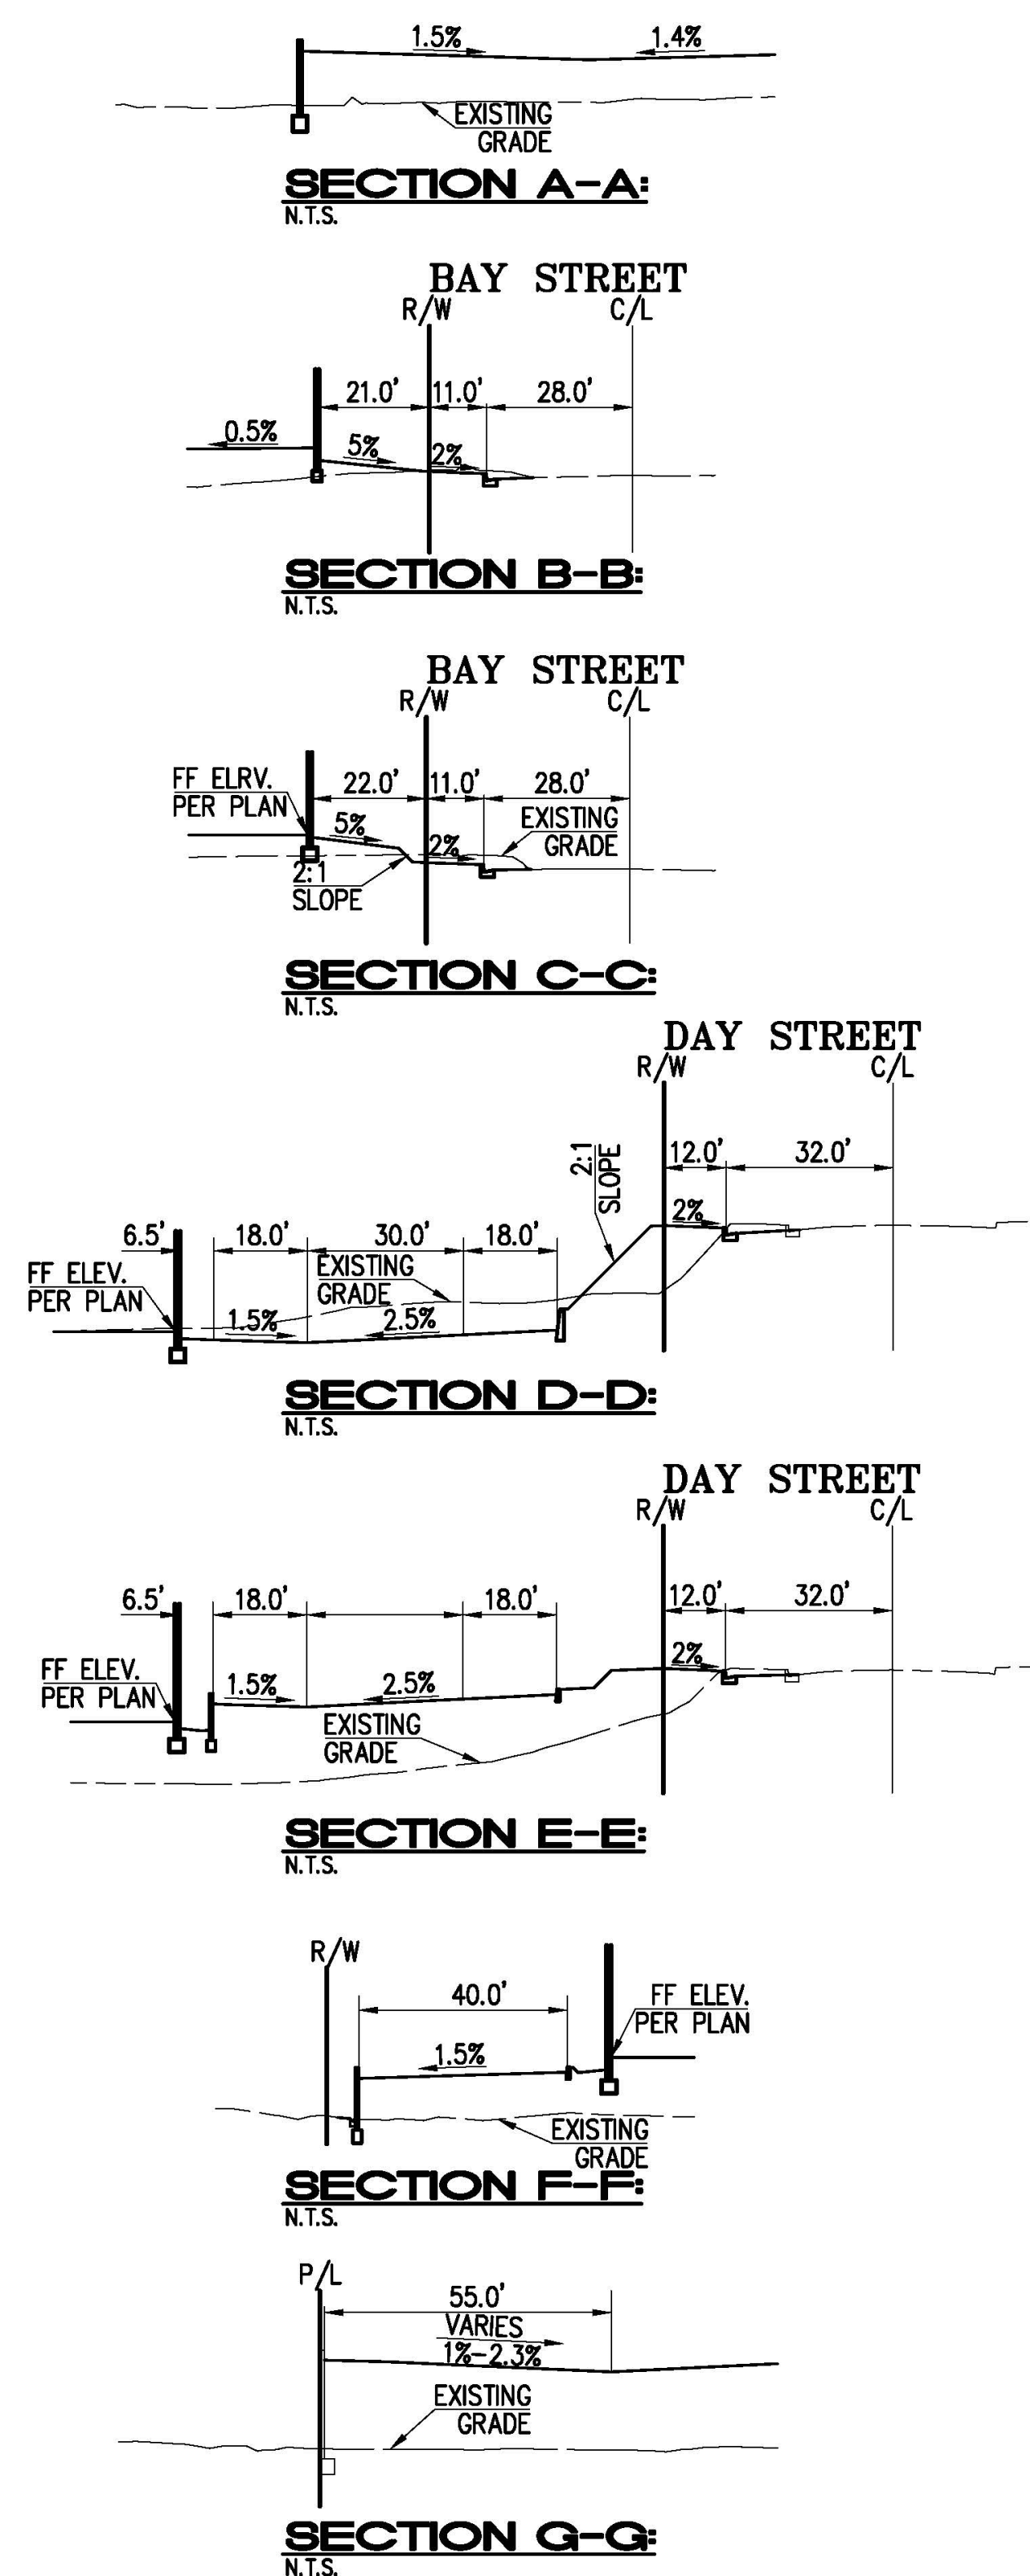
1.5%
1.4%
EXISTING GRADE

SECTION A-A:
N.T.S.

BAY STREET
R/W
C/L
21.0'
11.0'
28.0'
0.5%
5%
2%

SECTION B-B:
N.T.S.

BAY STREET
R/W
C/L
FF ELRV. PER PLAN
22.0'
11.0'
28.0'
5%
EXISTING GRADE
2%
2:1 SLOPE

SECTION C-C:
N.T.S.

DAY STREET
R/W
C/L
2:1 SLOPE
12.0'
32.0'
2%
6.5'
18.0'
30.0'
18.0'
EXISTING GRADE
FF ELEV. PER PLAN
1.5%
2.5%

SECTION D-D:
N.T.S.

DAY STREET
R/W
C/L
6.5'
18.0'
18.0'
12.0'
32.0'
2%
FF ELEV. PER PLAN
1.5%
2.5%
EXISTING GRADE

SECTION E-E:
N.T.S.

R/W
40.0'
FF ELEV. PER PLAN
1.5%
EXISTING GRADE

SECTION F-F:
N.T.S.

P/L
55.0'
VARIES
1%-2.3%
EXISTING GRADE

SECTION G-G:
N.T.S.